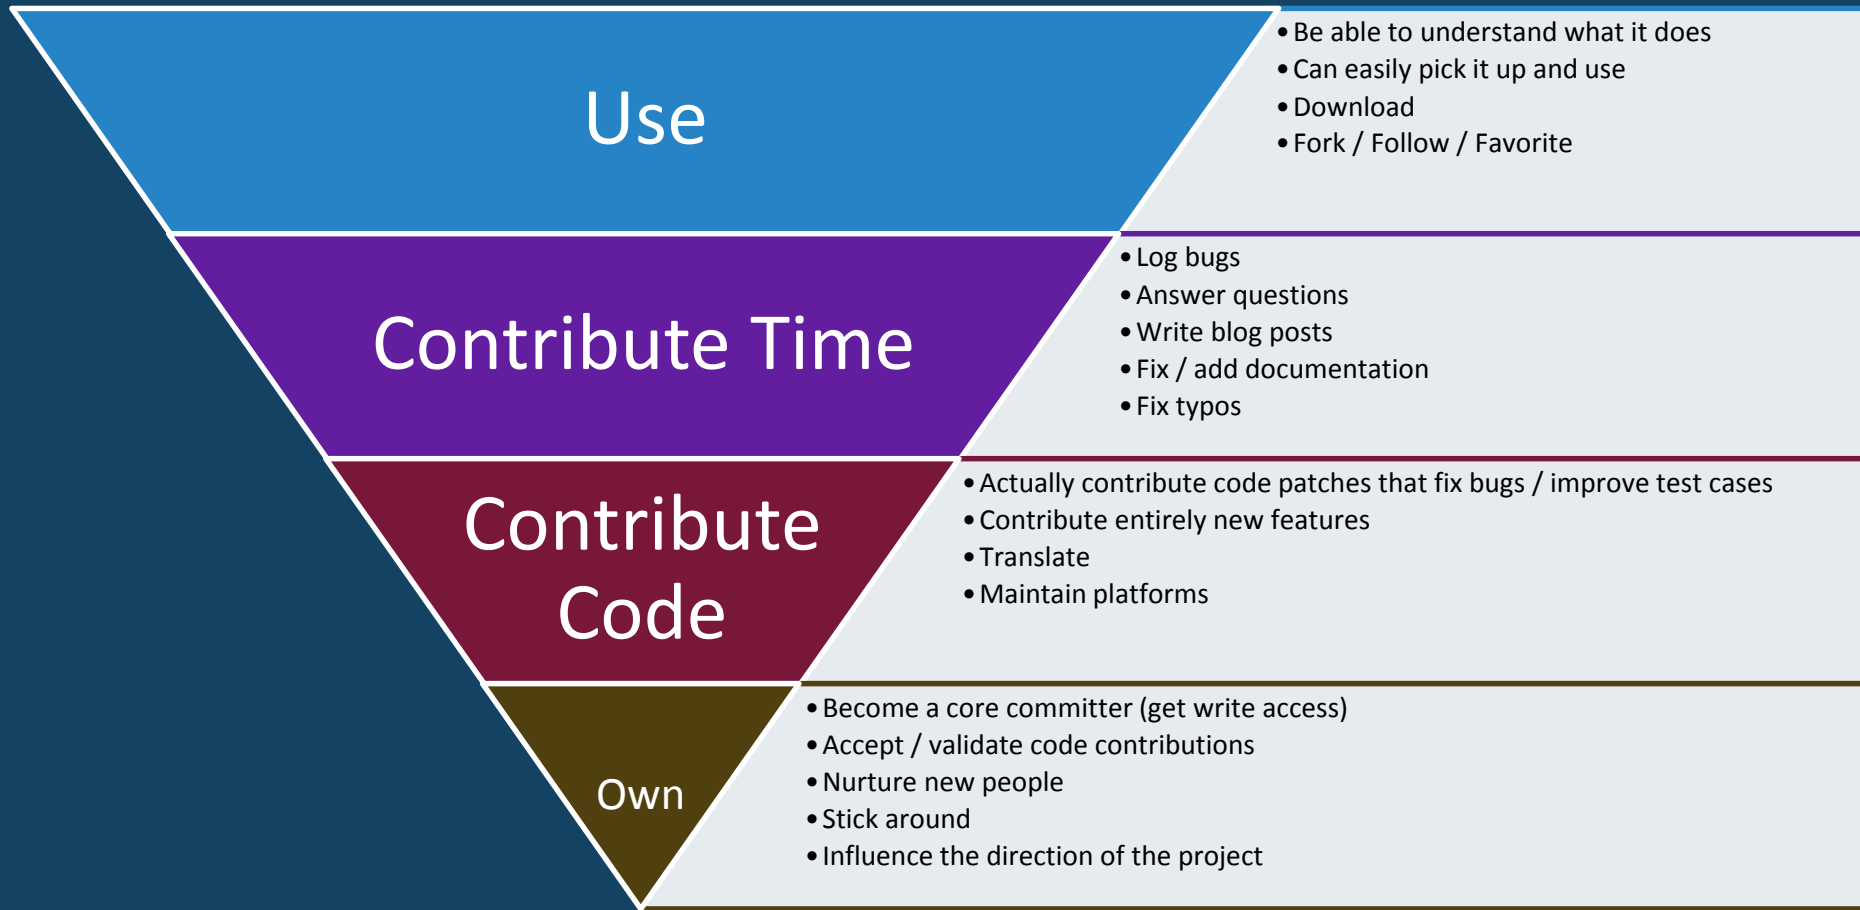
Use

- Be able to understand what it does
- Can easily pick it up and use
- Download
- Fork / Follow / Favorite

Contribute Time

- Log bugs
- Answer questions
- Write blog posts
- Fix / add documentation
- Fix typos

Contribute Code

- Actually contribute code patches that fix bugs / improve test cases
- Contribute entirely new features
- Translate
- Maintain platforms

Own

- Become a core committer (get write access)
- Accept / validate code contributions
- Nurture new people
- Stick around
- Influence the direction of the project